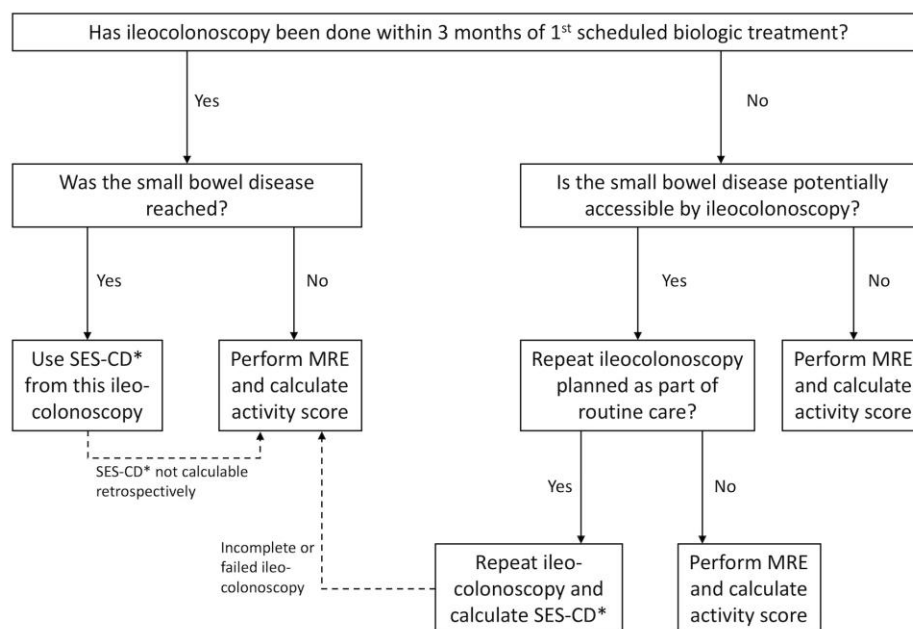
Has ileocolonoscopy been done within 3 months of 1$^{st}$ scheduled biologic treatment?

Yes

No

Was the small bowel disease reached?

Is the small bowel disease potentially accessible by ileocolonoscopy?

Yes

No

Yes

No

Use SES-CD* from this ileocolonoscopy

Perform MRE and calculate activity score

SES-CD* not calculable retrospectively

Repeat ileocolonoscopy planned as part of routine care?

Perform MRE and calculate activity score

Yes

No

Incomplete or failed ileocolonoscopy

Repeat ileocolonoscopy and calculate SES-CD*

Perform MRE and calculate activity score